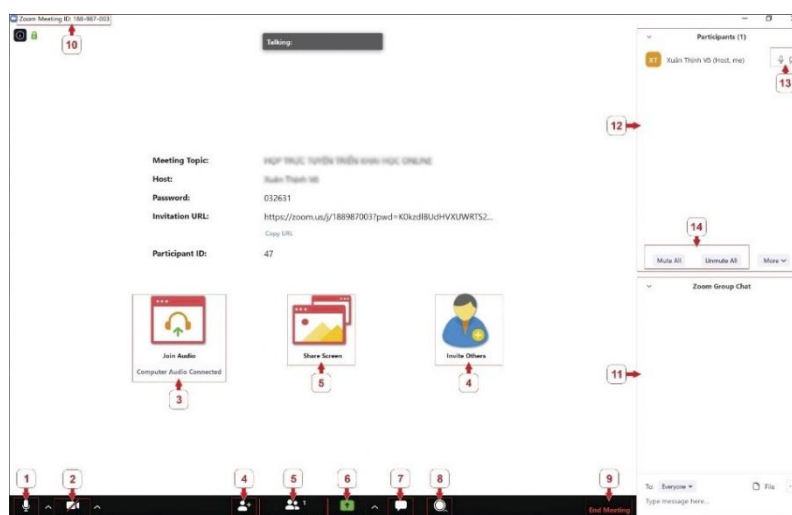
Zoom Meeting ID: 188-987-003

10

Talking:

Meeting Topic: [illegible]
Host: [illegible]
Password: 032631
Invitation URL: https://zoom.us/j/188987003?pwd=K0kzdlBUcHVXUWRTS2...
Copy URL
Participant ID: 47

Join Audio
Computer Audio Connected
3

Share Screen
5

Invite Others
4

Participants (1)
XT Xuân Thịnh Võ (Host, me)
13
12
14
Mute All Unmute All More

Zoom Group Chat
11

To: Everyone File
Type message here...

1 2 4 5 6 7 8 9
End Meeting